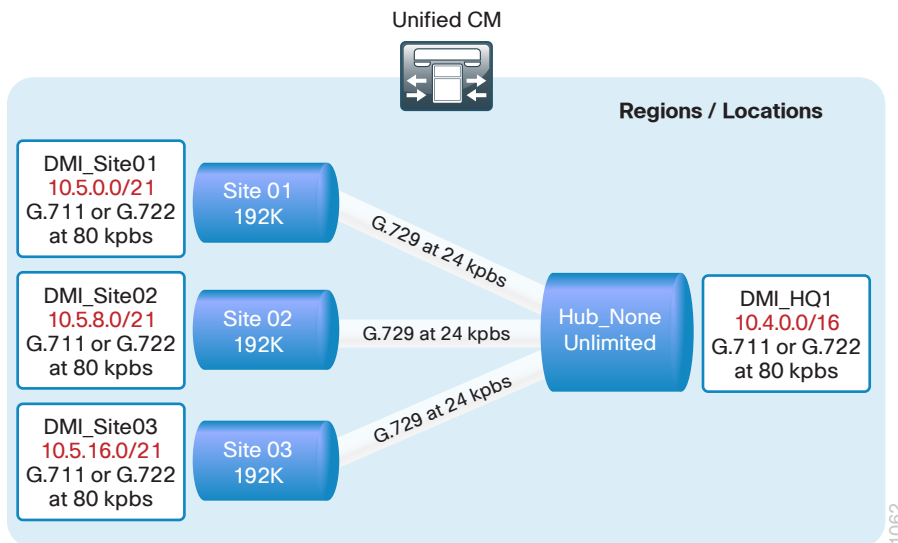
Unified CM

Regions / Locations

DMI_Site01
10.5.0.0/21
G.711 or G.722
at 80 kpbs

Site 01
192K

G.729 at 24 kpbs

DMI_Site02
10.5.8.0/21
G.711 or G.722
at 80 kpbs

Site 02
192K

G.729 at 24 kpbs

DMI_Site03
10.5.16.0/21
G.711 or G.722
at 80 kpbs

Site 03
192K

G.729 at 24 kpbs

Hub_None
Unlimited

DMI_HQ1
10.4.0.0/16
G.711 or G.722
at 80 kpbs

1062